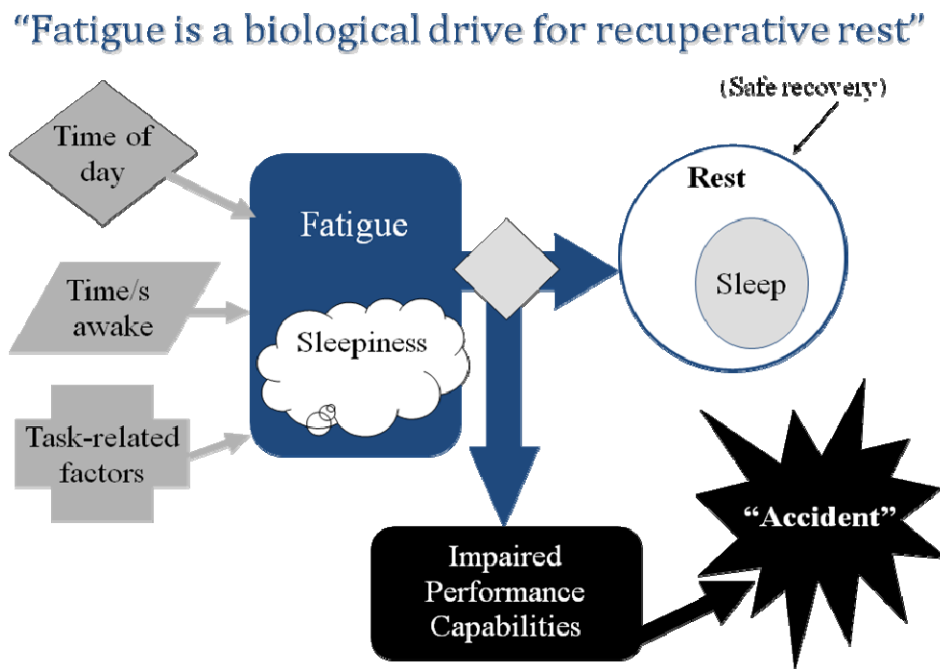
“Fatigue is a biological drive for recuperative rest”

(Safe recovery)

Time of day

Time/s awake

Task-related factors

Fatigue

Sleepiness

Rest

Sleep

“Accident”

Impaired Performance Capabilities